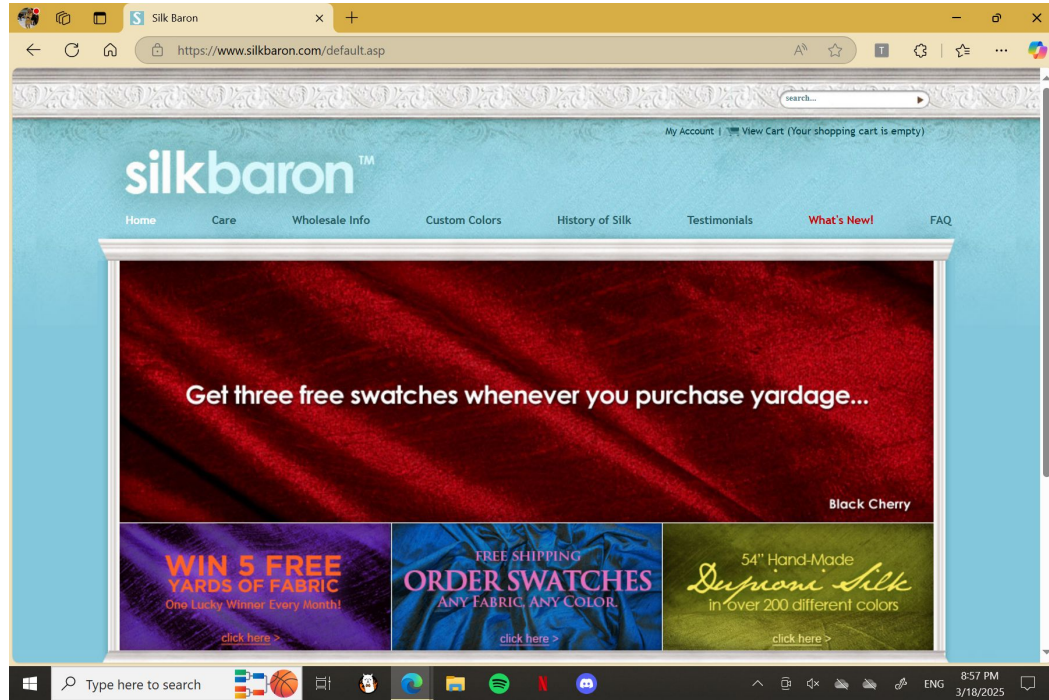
Silk Baron

https://www.silkbaron.com/default.asp

search...

My Account | View Cart (Your shopping cart is empty)

silkbaron™

Home Care Wholesale Info Custom Colors History of Silk Testimonials What's New! FAQ

Get three free swatches whenever you purchase yardage...

Black Cherry

WIN 5 FREE YARDS OF FABRIC
One Lucky Winner Every Month!
click here >

FREE SHIPPING
ORDER SWATCHES
ANY FABRIC, ANY COLOR.
click here >

54" Hand-Made
Dupioni Silk
in over 200 different colors
click here >

Type here to search

ENG 8:57 PM 3/18/2025